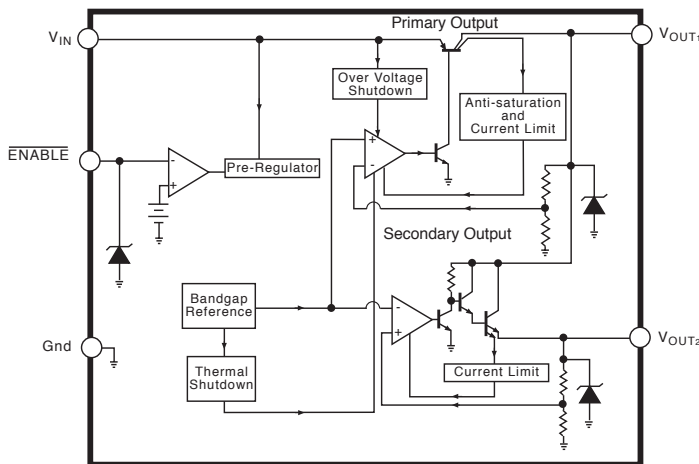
Primary Output

$V_{IN}$

$V_{OUT1}$

Over Voltage Shutdown

Anti-saturation and Current Limit

$\overline{ENABLE}$

Pre-Regulator

Secondary Output

Bandgap Reference

Gnd

Thermal Shutdown

Current Limit

$V_{OUT2}$